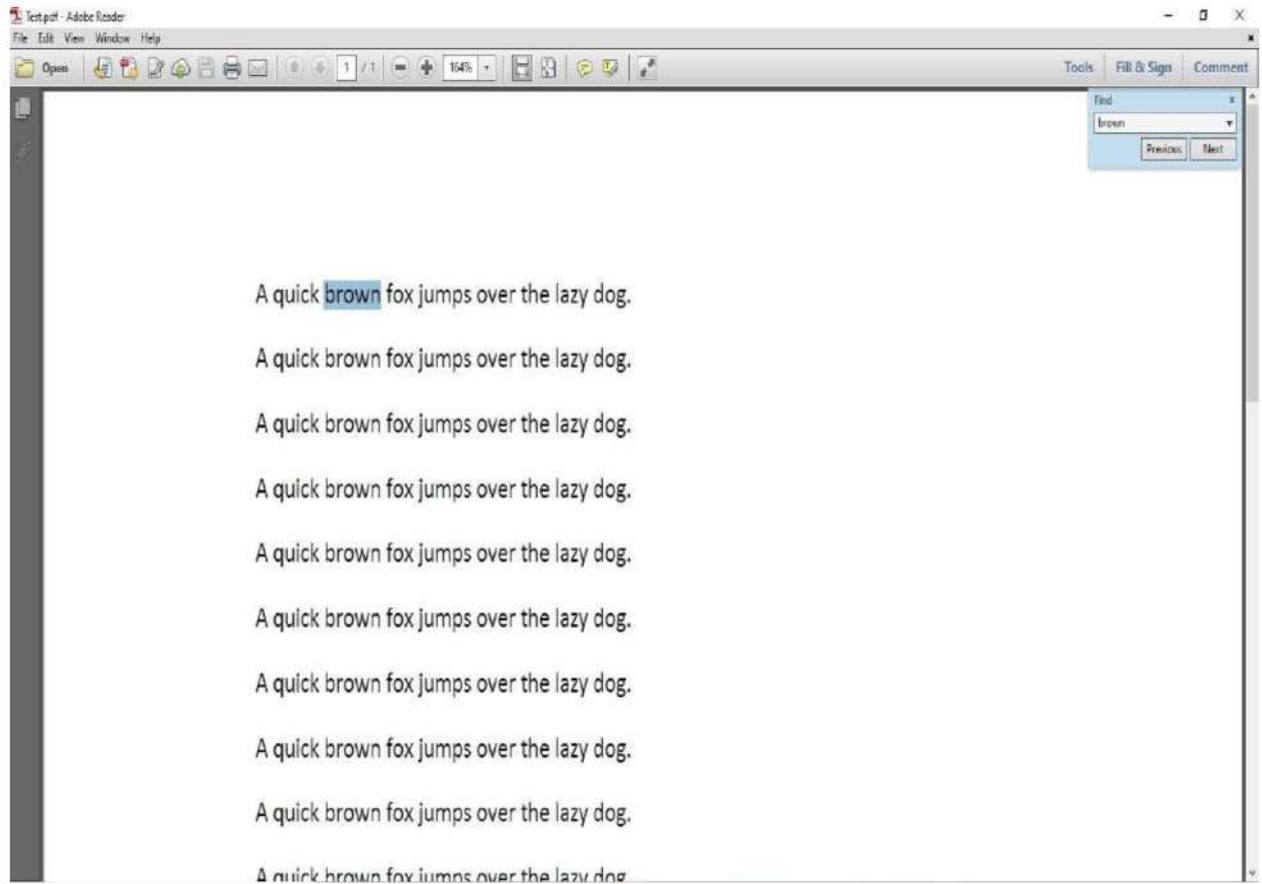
Test.pdf - Adobe Reader

File Edit View Window Help

Open 1 / 1 164%

Tools Fill & Sign Comment

Find
brown
Previous Next

A quick brown fox jumps over the lazy dog.

A quick brown fox jumps over the lazy dog.

A quick brown fox jumps over the lazy dog.

A quick brown fox jumps over the lazy dog.

A quick brown fox jumps over the lazy dog.

A quick brown fox jumps over the lazy dog.

A quick brown fox jumps over the lazy dog.

A quick brown fox jumps over the lazy dog.

A quick brown fox jumps over the lazy dog.

A quick brown fox jumps over the lazy dog.